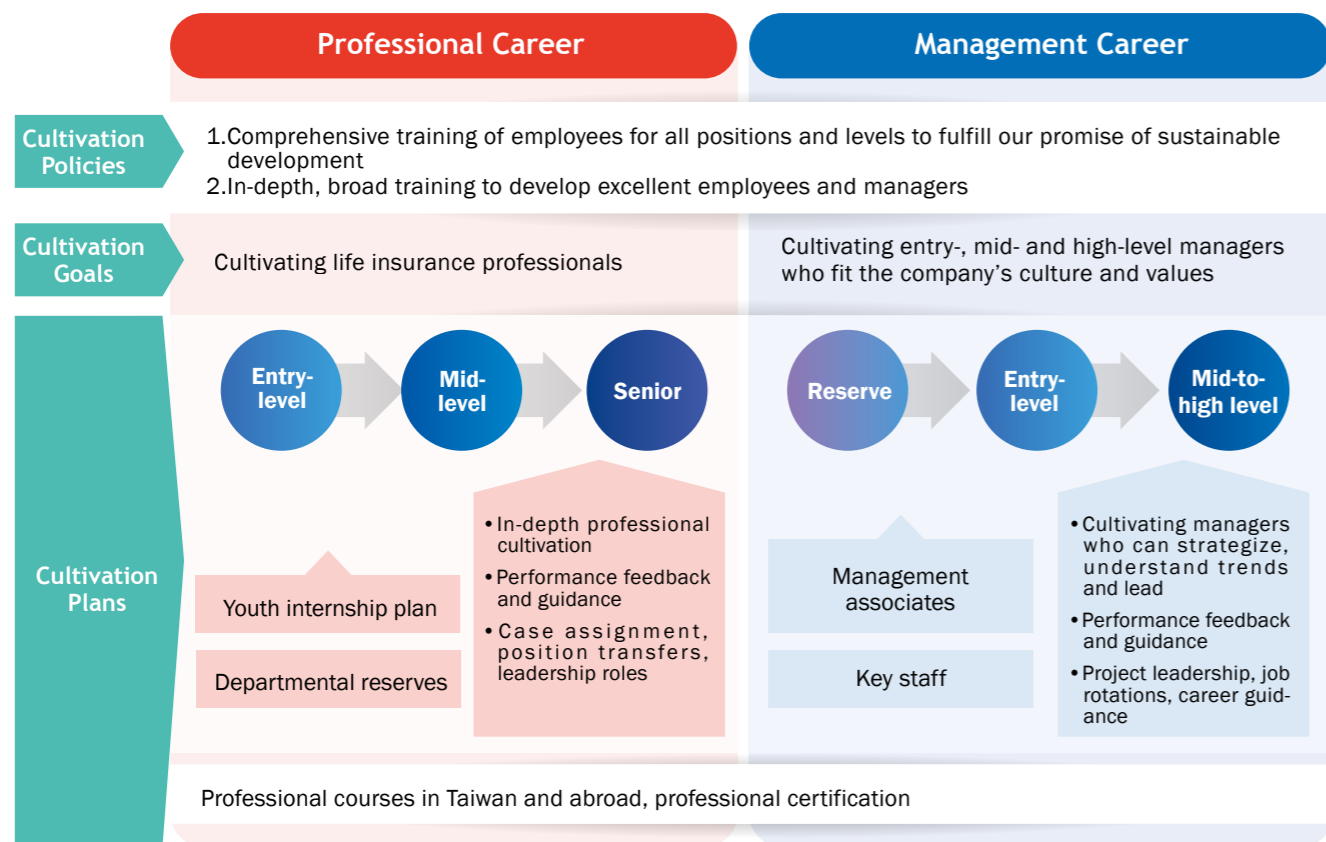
Professional Career

Management Career

Cultivation Policies

1.Comprehensive training of employees for all positions and levels to fulfill our promise of sustainable development
2.In-depth, broad training to develop excellent employees and managers

Cultivation Goals

Cultivating life insurance professionals

Cultivating entry-, mid- and high-level managers who fit the company's culture and values

Cultivation Plans

Entry-level

Mid-level

Senior

Reserve

Entry-level

Mid-to-high level

Youth internship plan

Departmental reserves

• In-depth professional cultivation
• Performance feedback and guidance
• Case assignment, position transfers, leadership roles

Management associates

Key staff

• Cultivating managers who can strategize, understand trends and lead
• Performance feedback and guidance
• Project leadership, job rotations, career guidance

Professional courses in Taiwan and abroad, professional certification